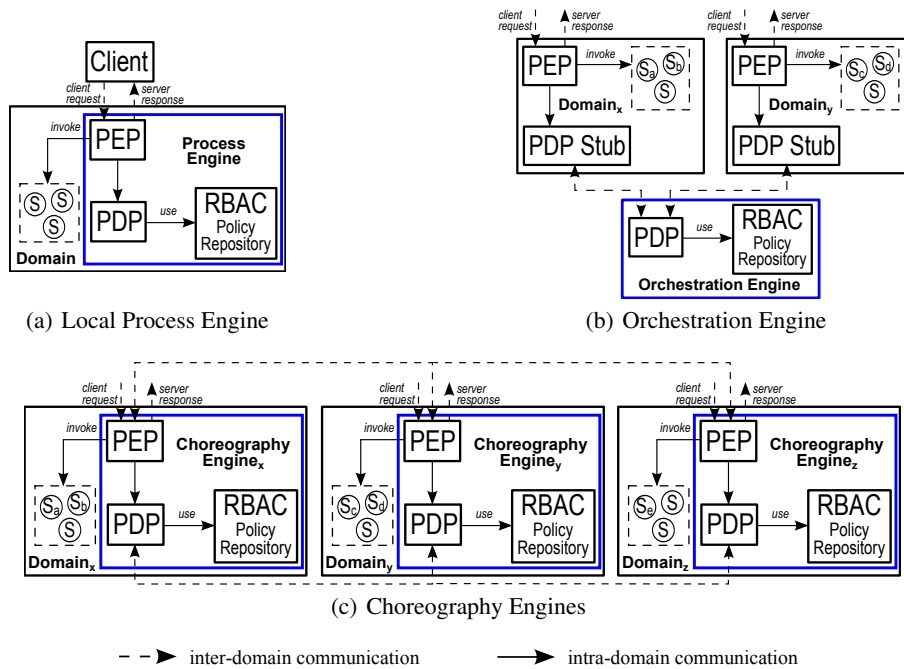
Client

client request

server response

invoke

PEP

Process Engine

S S S

PDP

use

RBAC Policy Repository

Domain

(a) Local Process Engine

client request

server response

PEP

invoke

$S_a$ $S_b$ S

Domain$_x$

PDP Stub

client request

server response

PEP

invoke

$S_c$ $S_d$ S

Domain$_y$

PDP Stub

PDP

use

RBAC Policy Repository

Orchestration Engine

(b) Orchestration Engine

client request

server response

invoke

PEP

Choreography Engine$_x$

$S_a$ $S_b$ S

PDP

use

RBAC Policy Repository

Domain$_x$

client request

server response

invoke

PEP

Choreography Engine$_y$

$S_c$ $S_d$ S

PDP

use

RBAC Policy Repository

Domain$_y$

client request

server response

invoke

PEP

Choreography Engine$_z$

$S_e$ S S

PDP

use

RBAC Policy Repository

Domain$_z$

(c) Choreography Engines

inter-domain communication

intra-domain communication